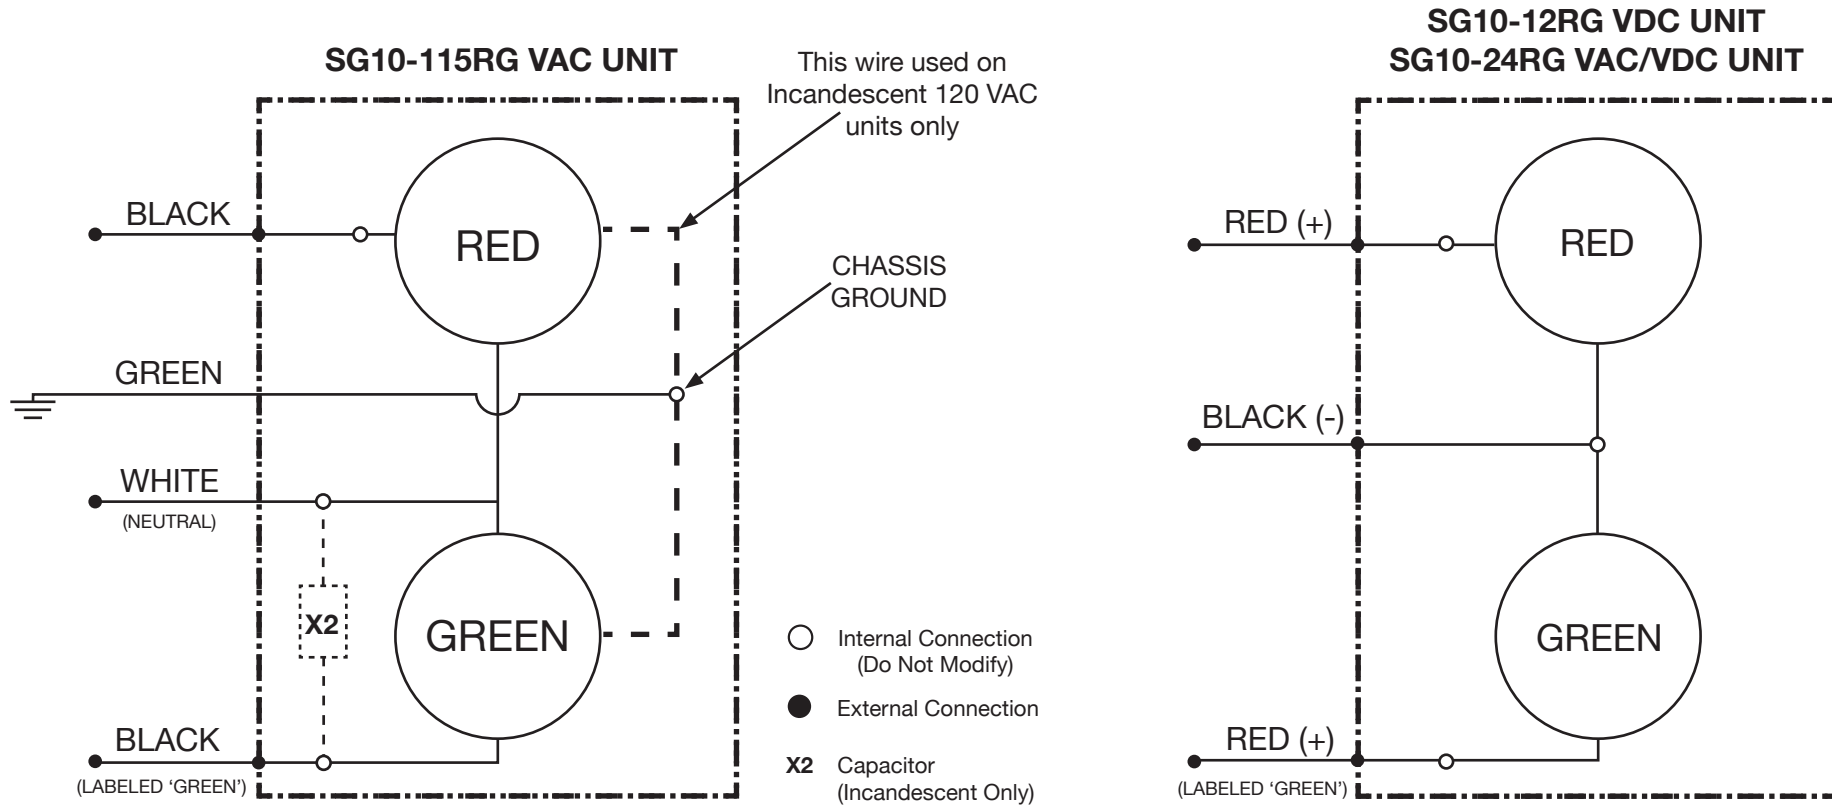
SG10-115RG VAC UNIT

This wire used on Incandescent 120 VAC units only

BLACK

RED

CHASSIS GROUND

GREEN

WHITE
(NEUTRAL)

X2

GREEN

Internal Connection (Do Not Modify)

External Connection

X2 Capacitor (Incandescent Only)

BLACK
(LABELED 'GREEN')

SG10-12RG VDC UNIT
SG10-24RG VAC/VDC UNIT

RED (+)

RED

BLACK (-)

GREEN

RED (+)
(LABELED 'GREEN')